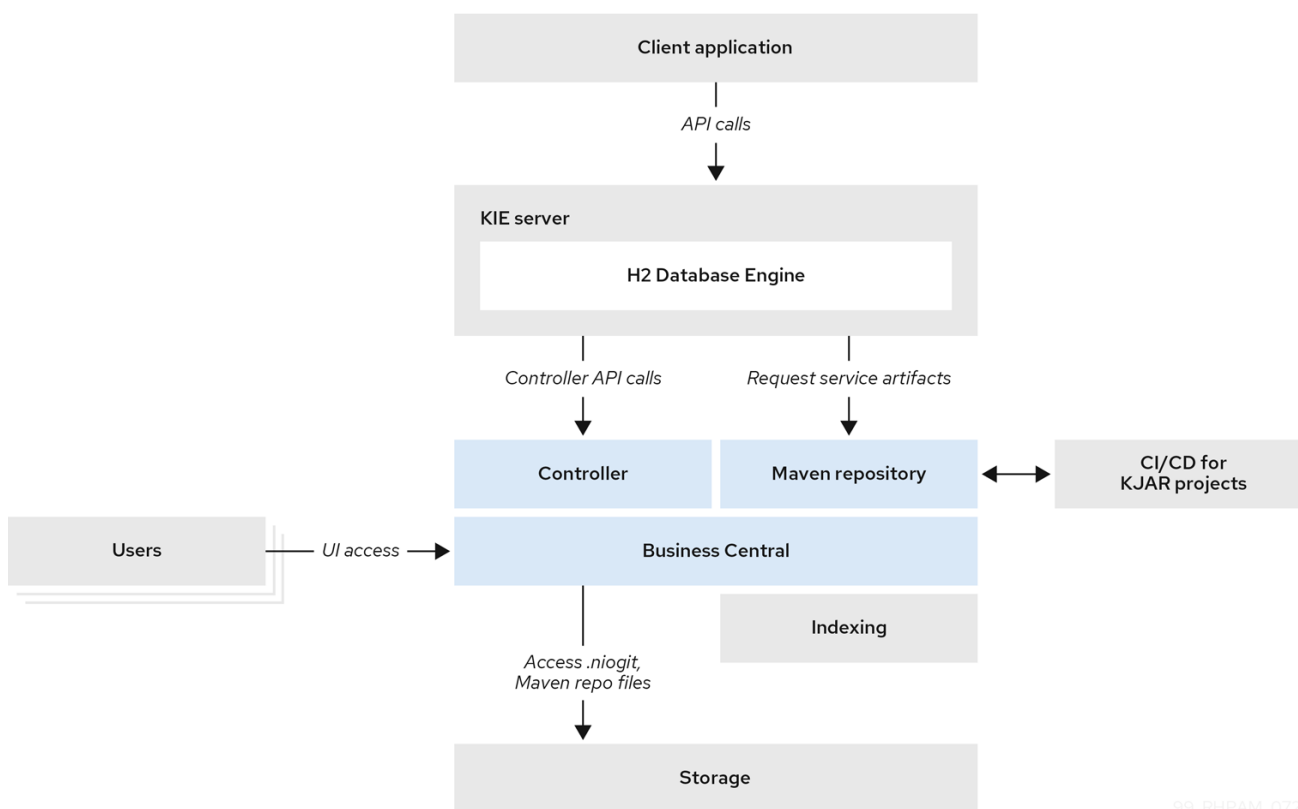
Client application

API calls

KIE server

H2 Database Engine

Controller API calls

Request service artifacts

Controller

Maven repository

CI/CD for KJAR projects

Users

UI access

Business Central

Indexing

Access .niogit, Maven repo files

Storage

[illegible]